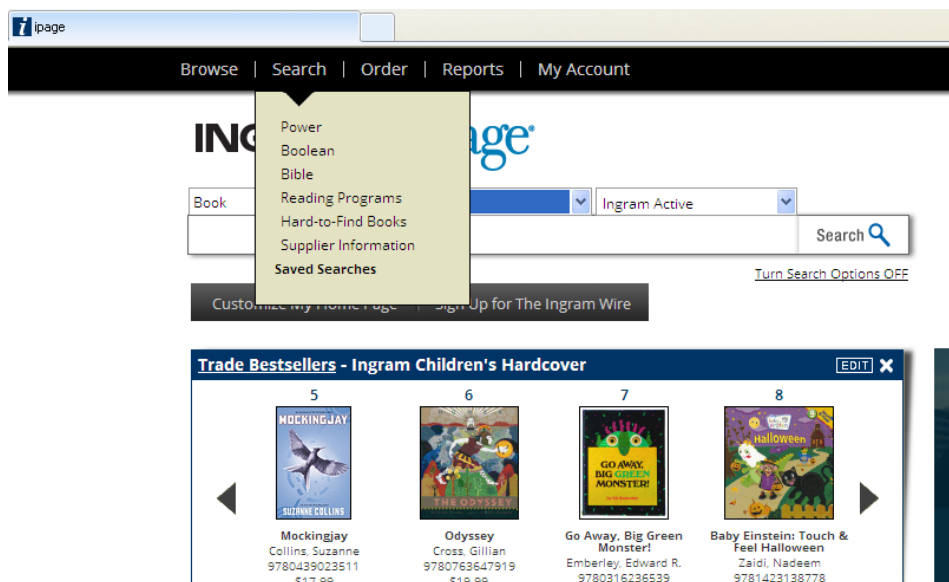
ipage

Browse | Search | Order | Reports | My Account

Power
Boolean
Bible
Reading Programs
Hard-to-Find Books
Supplier Information
Saved Searches

ING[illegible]age

Book
Ingram Active
Search

Turn Search Options OFF

Customize My Home Page | Sign Up for The Ingram Wire

Trade Bestsellers - Ingram Children's Hardcover EDIT

5
MOCKINGJAY
SUZANNE COLLINS
Mockingjay
Collins, Suzanne
9780439023511
$17.99

6
THE ODYSSEY
Odyssey
Cross, Gillian
9780763647919
$19.99

7
GO AWAY, BIG GREEN MONSTER!
Go Away, Big Green Monster!
Emberley, Edward R.
9780316236539

8
Halloween
Baby Einstein: Touch & Feel Halloween
Zaidi, Nadeem
9781423138778